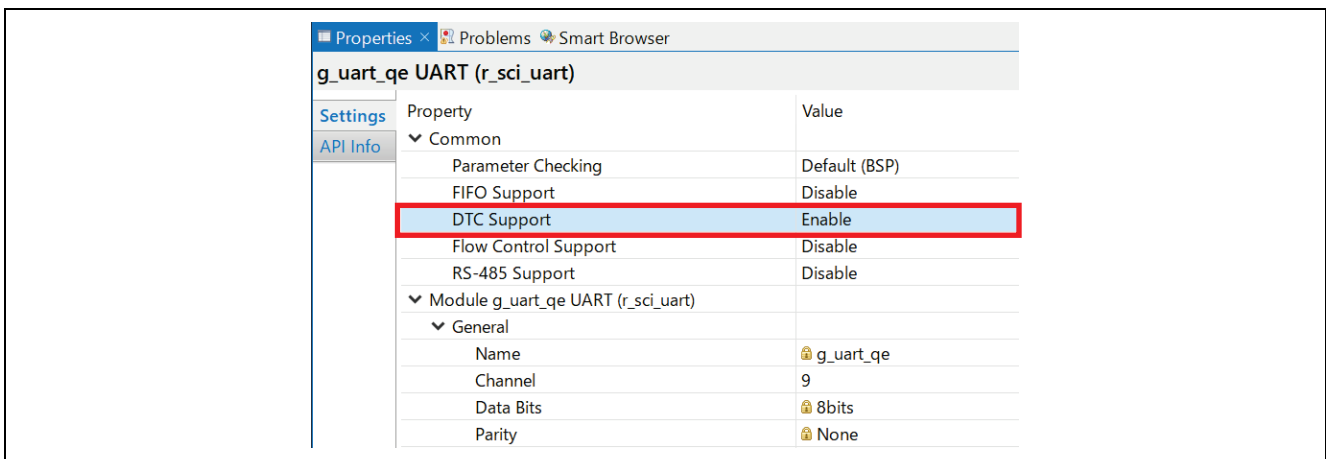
Properties × Problems Smart Browser

g_uart_qe UART (r_sci_uart)

Settings
API Info

| Property | Value |
|---|---|
| Common | |
| Parameter Checking | Default (BSP) |
| FIFO Support | Disable |
| DTC Support | Enable |
| Flow Control Support | Disable |
| RS-485 Support | Disable |
| Module g_uart_qe UART (r_sci_uart) | |
| General | |
| Name | g_uart_qe |
| Channel | 9 |
| Data Bits | 8bits |
| Parity | None |